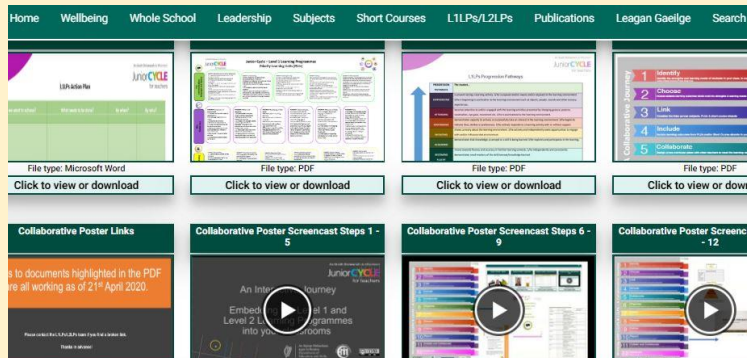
Home Wellbeing Whole School Leadership Subjects Short Courses L1LPs/L2LPs Publications Leagan Gaeilge Search

L1LPs Action Plan

Junior CYCLE for teachers

File type: Microsoft Word

Click to view or download

Junior Cycle – Level 2 Learning Programmes

File type: PDF

Click to view or download

L1LPs Progression Pathway

Junior CYCLE for teachers

File type: PDF

Click to view or download

1 Identify

2 Choose

3 Link

4 Include

5 Collaborate

Collaborative Journey

File type: PDF

Click to view or dow

Collaborative Poster Links

s to documents highlighted in the PDF are all working as of 21st April 2020.

Thank you

Collaborative Poster Screencast Steps 1 - 5

Junior CYCLE for teachers

An Inte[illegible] Journey

Embed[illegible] Level 1 and Level 2 L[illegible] Programmes into yo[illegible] rooms

Collaborative Poster Screencast Steps 6 - 9

Collaborative Poster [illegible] - 12